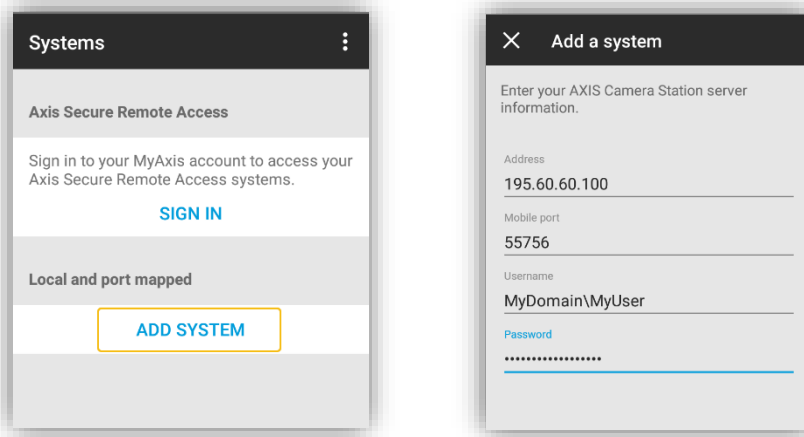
Systems

Axis Secure Remote Access

Sign in to your MyAxis account to access your Axis Secure Remote Access systems.

SIGN IN

Local and port mapped

ADD SYSTEM

Add a system

Enter your AXIS Camera Station server information.

Address
195.60.60.100

Mobile port
55756

Username
MyDomain\MyUser

Password
••••••••••••••••••